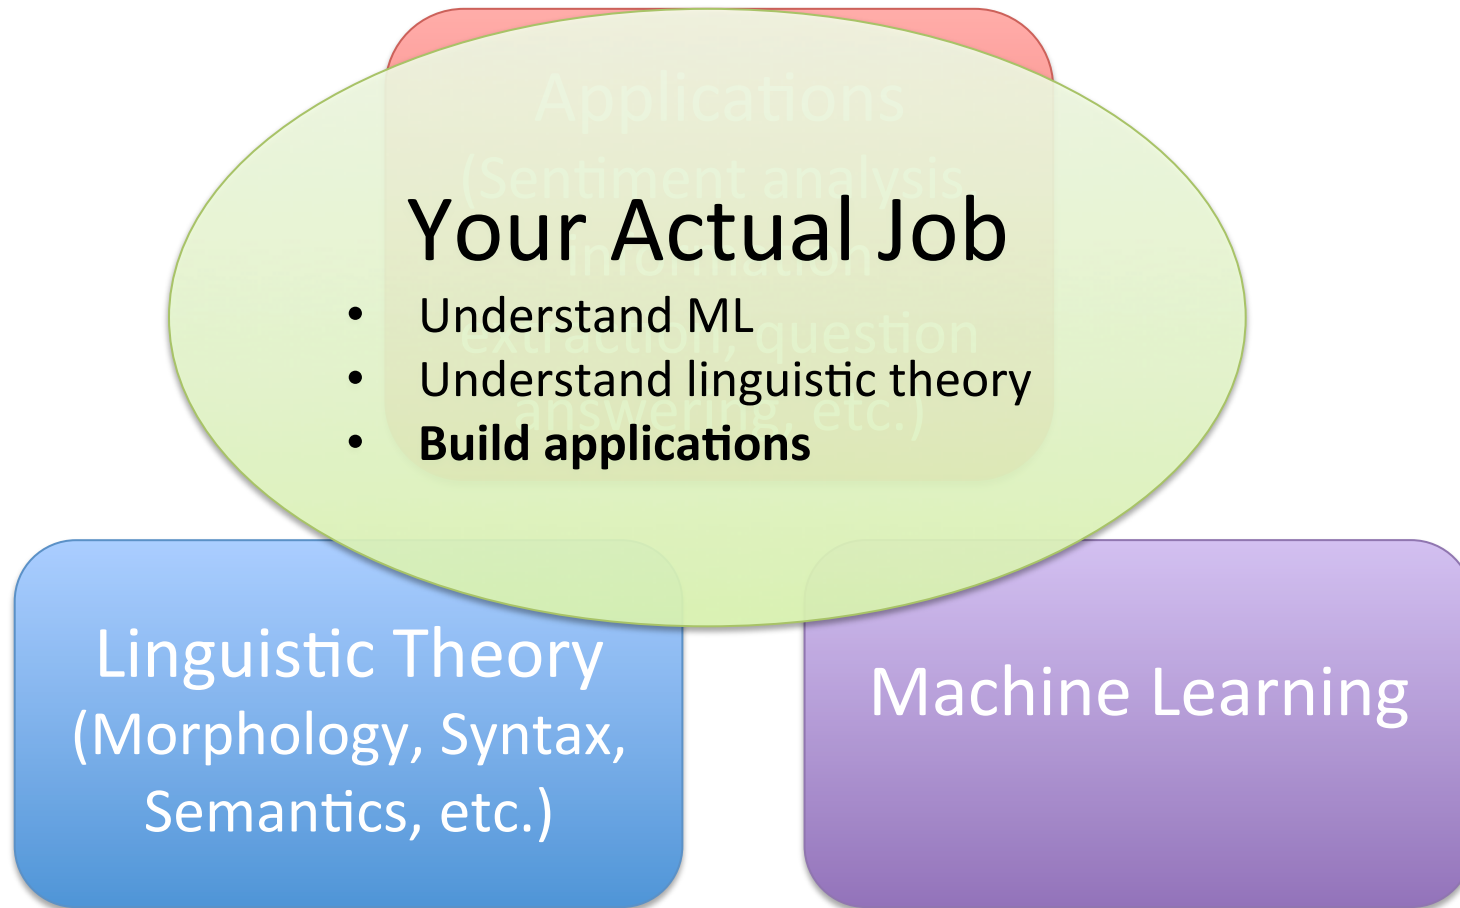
Applications (Sentiment analysis, information extraction, question answering, etc.)

Your Actual Job

- Understand ML
- Understand linguistic theory
- **Build applications**

Linguistic Theory (Morphology, Syntax, Semantics, etc.)

Machine Learning